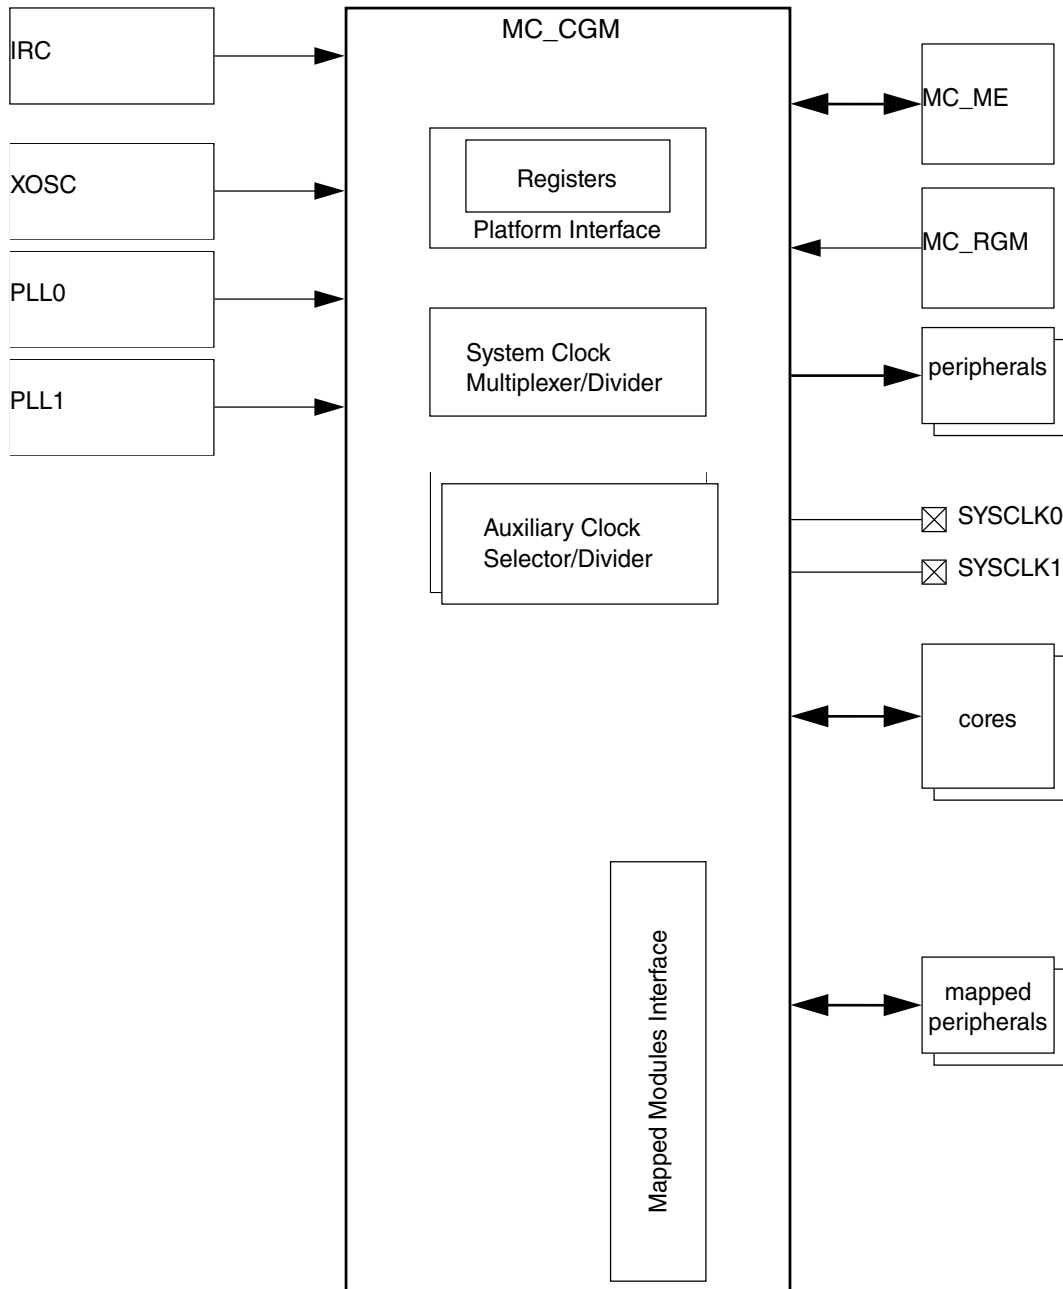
IRC

XOSC

PLL0

PLL1

MC_CGM

Registers

Platform Interface

System Clock Multiplexer/Divider

Auxiliary Clock Selector/Divider

Mapped Modules Interface

MC_ME

MC_RGM

peripherals

SYSCLK0

SYSCLK1

cores

mapped peripherals